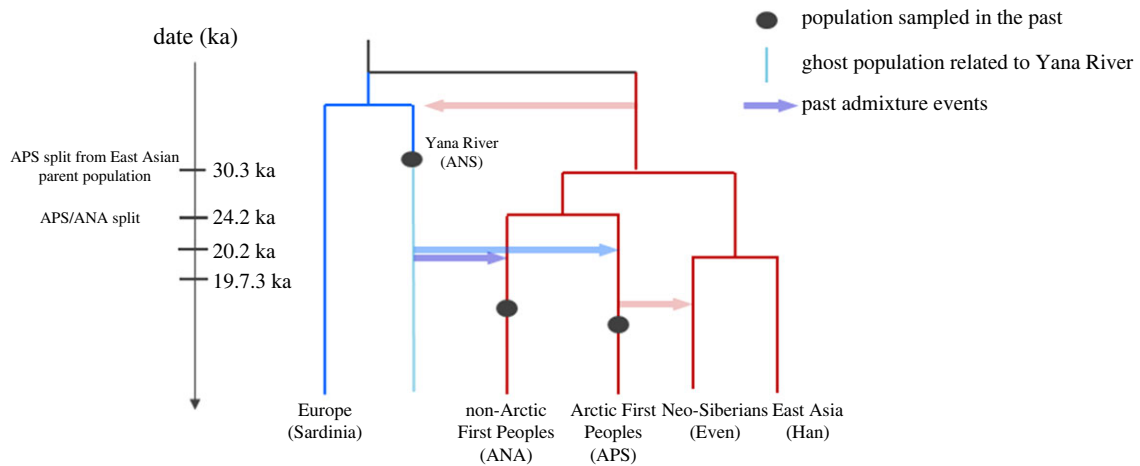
date (ka)

population sampled in the past

ghost population related to Yana River

past admixture events

APS split from East Asian parent population

30.3 ka

APS/ANA split

24.2 ka

20.2 ka

19.7.3 ka

Yana River (ANS)

Europe (Sardinia)

non-Arctic First Peoples (ANA)

Arctic First Peoples (APS)

Neo-Siberians (Even)

East Asia (Han)